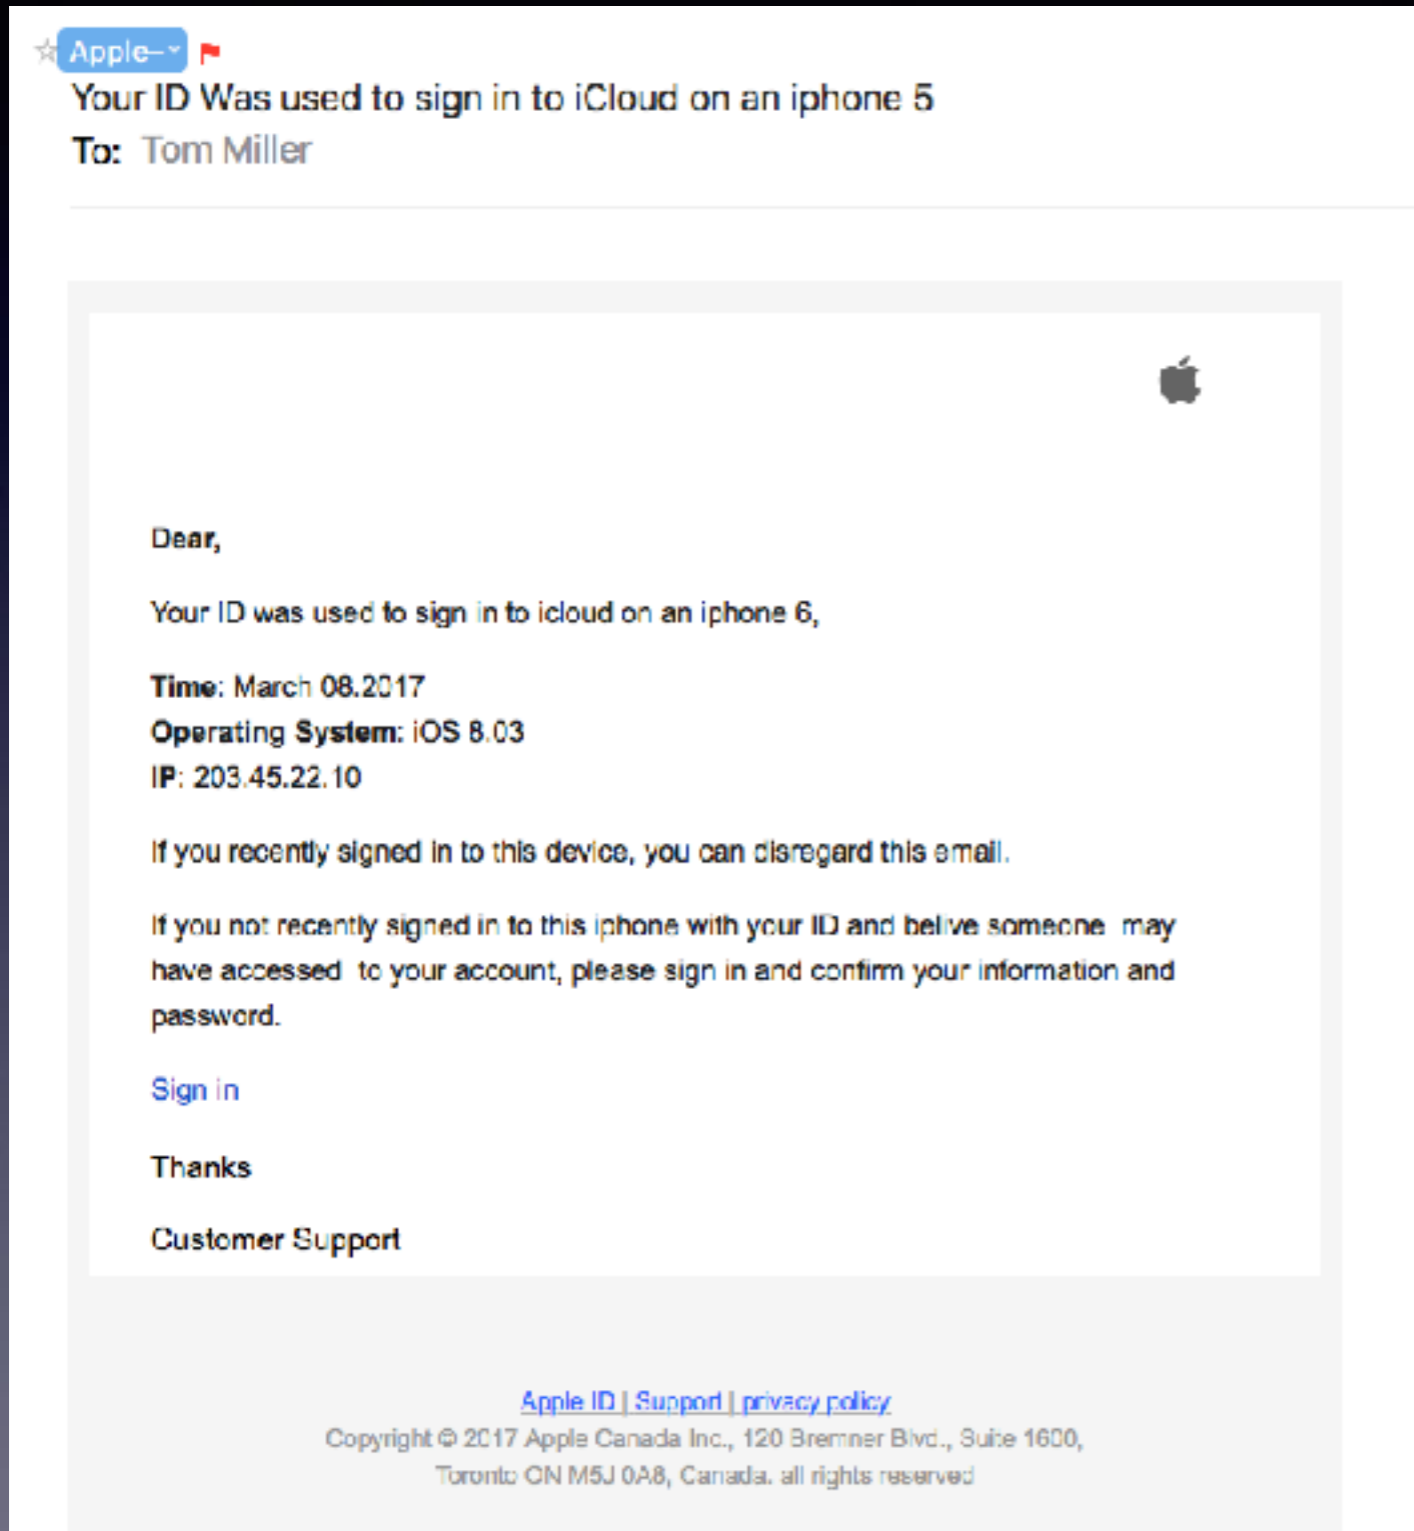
Apple–

Your ID Was used to sign in to iCloud on an iphone 5
To: Tom Miller

Dear,

Your ID was used to sign in to icloud on an iphone 6,

**Time**: March 08.2017
**Operating System**: iOS 8.03
**IP**: 203.45.22.10

If you recently signed in to this device, you can disregard this email.

If you not recently signed in to this iphone with your ID and belive someone may have accessed to your account, please sign in and confirm your information and password.

Sign in

Thanks

Customer Support

Apple ID | Support | privacy policy
Copyright © 2017 Apple Canada Inc., 120 Bremner Blvd., Suite 1600, Toronto ON M5J 0A8, Canada. all rights reserved